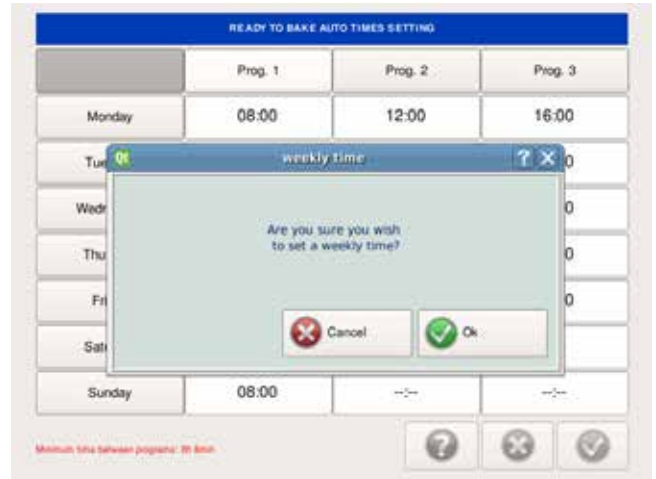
READY TO BAKE AUTO TIMES SETTING

| | Prog. 1 | Prog. 2 | Prog. 3 |
|---|---|---|---|
| Monday | 08:00 | 12:00 | 16:00 |
| Tu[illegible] | | | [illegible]0 |
| Wedr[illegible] | | | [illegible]0 |
| Thu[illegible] | | | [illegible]0 |
| Fr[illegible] | | | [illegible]0 |
| Sat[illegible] | | | |
| Sunday | 08:00 | --:-- | --:-- |

Qt weekly time ? X

Are you sure you wish to set a weekly time?

Cancel Ok

Minimum time between programs: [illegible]